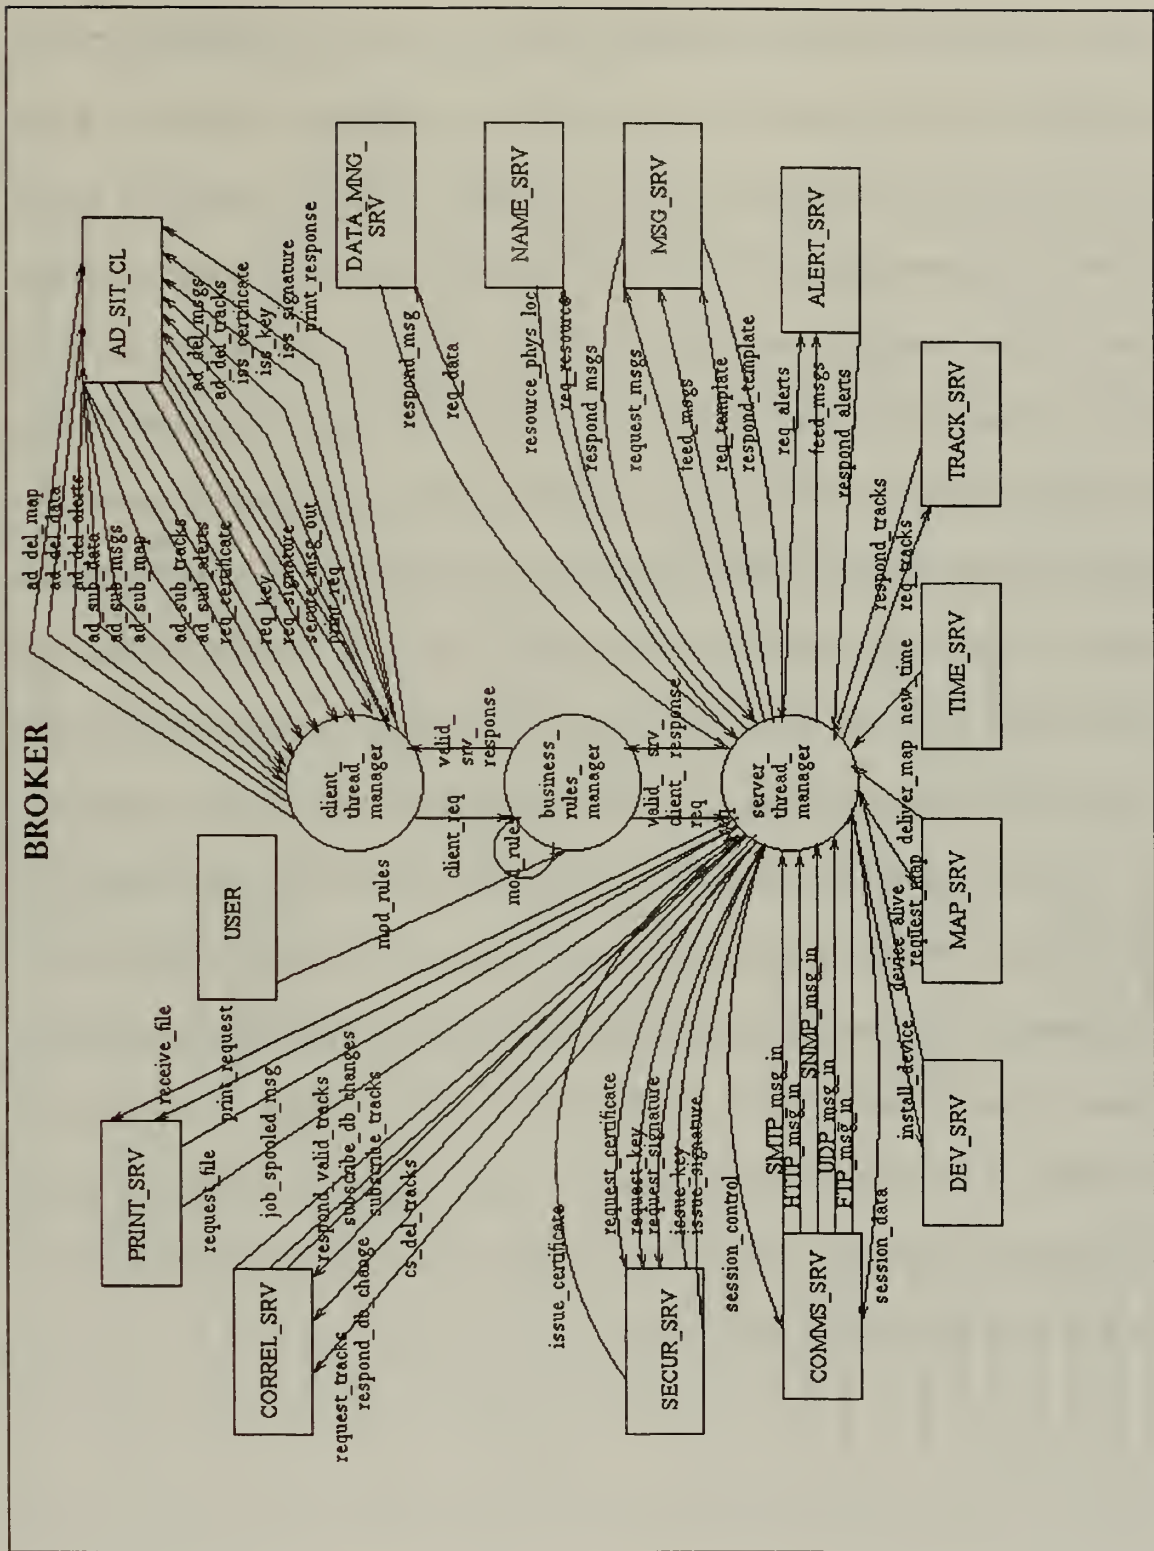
BROKER

USER

PRINT_SRV

CORREL_SRV

SECUR_SRV

COMMS_SRV

DEV_SRV

MAP_SRV

TIME_SRV

TRACK_SRV

ALERT_SRV

MSG_SRV

NAME_SRV

DATA_MNG_SRV

AD_SIT_CL

client_thread_manager

business_rules_manager

server_thread_manager

client_req

valid_srv_response

valid_client_req

srv_client_response

mod_rules

mod_rules

ad_del_map
ad_del_data
ad_del_alerts
ad_sub_data
ad_sub_msgs
ad_sub_map
ad_sub_tracks
ad_sub_alerts
req_certificate
req_key
req_signature
secure_msg_out
print_req

ad_del_msgs
ad_del_tracks
iss_certificate
iss_key
iss_signature
print_response

respond_msg
req_data

resource_phys_loc
req_resource
respond msgs

request_msgs
feed_msgs
req_template
respond_template

req_alerts
feed_msgs
respond_alerts

respond_tracks
req_tracks

new_time

deliver_map
request_map

device_alive
install_device

receive_file
print_request
request_file

job_spooled_msg
respond_valid_tracks
subscribe_db_changes
subscribe_tracks
request_tracks
respond_db_change
cs_del_tracks

issue_certificate
request_certificate
request_key
request_signature
issue_key
issue_signature

session_control
SMTP_msg_in
HTTP_msg_in
SNMP_msg_in
UDP_msg_in
FTP_msg_in
session_data